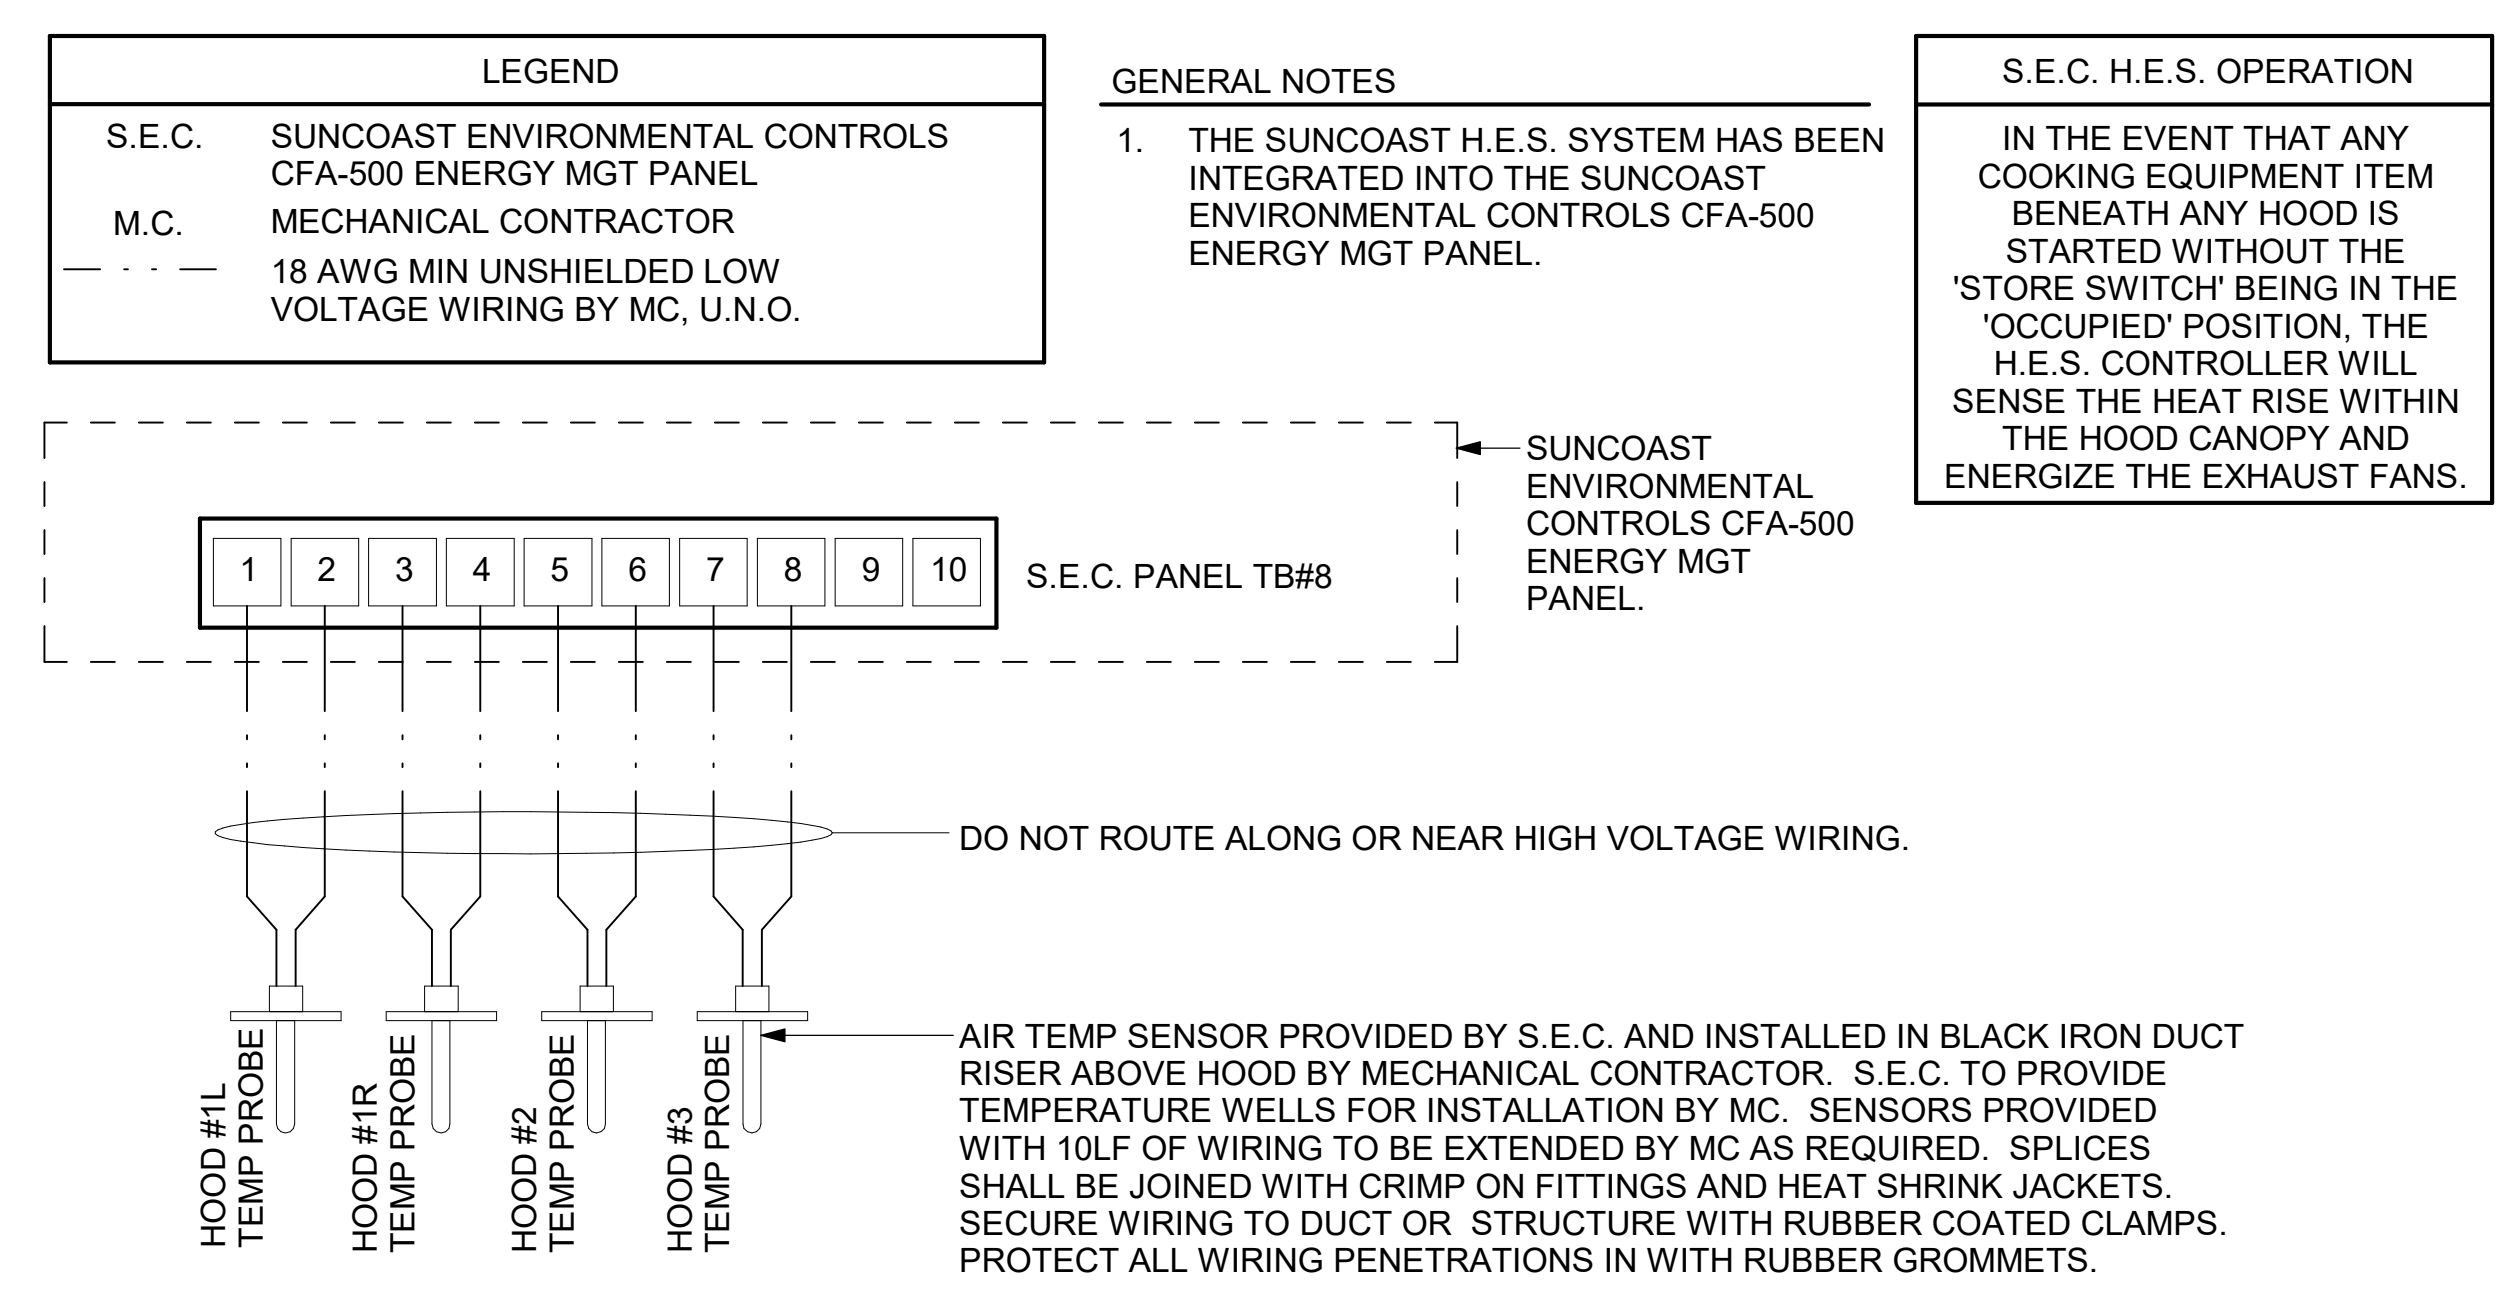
LEGEND

S.E.C. SUNCOAST ENVIRONMENTAL CONTROLS CFA-500 ENERGY MGT PANEL

M.C. MECHANICAL CONTRACTOR

18 AWG MIN UNSHIELDED LOW VOLTAGE WIRING BY MC, U.N.O.

GENERAL NOTES

1. THE SUNCOAST H.E.S. SYSTEM HAS BEEN INTEGRATED INTO THE SUNCOAST ENVIRONMENTAL CONTROLS CFA-500 ENERGY MGT PANEL.

S.E.C. H.E.S. OPERATION

IN THE EVENT THAT ANY COOKING EQUIPMENT ITEM BENEATH ANY HOOD IS STARTED WITHOUT THE 'STORE SWITCH' BEING IN THE 'OCCUPIED' POSITION, THE H.E.S. CONTROLLER WILL SENSE THE HEAT RISE WITHIN THE HOOD CANOPY AND ENERGIZE THE EXHAUST FANS.

SUNCOAST ENVIRONMENTAL CONTROLS CFA-500 ENERGY MGT PANEL.

| 1 | 2 | 3 | 4 | 5 | 6 | 7 | 8 | 9 | 10 |
|---|---|---|---|---|---|---|---|---|---|

S.E.C. PANEL TB#8

DO NOT ROUTE ALONG OR NEAR HIGH VOLTAGE WIRING.

HOOD #1L TEMP PROBE

HOOD #1R TEMP PROBE

HOOD #2 TEMP PROBE

HOOD #3 TEMP PROBE

AIR TEMP SENSOR PROVIDED BY S.E.C. AND INSTALLED IN BLACK IRON DUCT RISER ABOVE HOOD BY MECHANICAL CONTRACTOR. S.E.C. TO PROVIDE TEMPERATURE WELLS FOR INSTALLATION BY MC. SENSORS PROVIDED WITH 10LF OF WIRING TO BE EXTENDED BY MC AS REQUIRED. SPLICES SHALL BE JOINED WITH CRIMP ON FITTINGS AND HEAT SHRINK JACKETS. SECURE WIRING TO DUCT OR STRUCTURE WITH RUBBER COATED CLAMPS. PROTECT ALL WIRING PENETRATIONS IN WITH RUBBER GROMMETS.